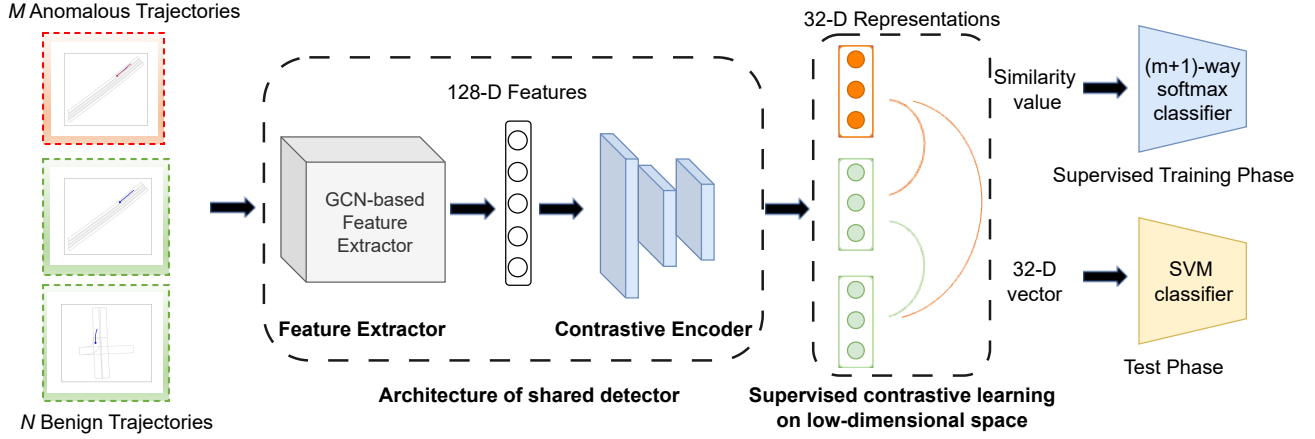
*M* Anomalous Trajectories

*N* Benign Trajectories

128-D Features

GCN-based Feature Extractor

Feature Extractor

Contrastive Encoder

Architecture of shared detector

32-D Representations

Supervised contrastive learning on low-dimensional space

Similarity value

(m+1)-way softmax classifier

Supervised Training Phase

32-D vector

SVM classifier

Test Phase